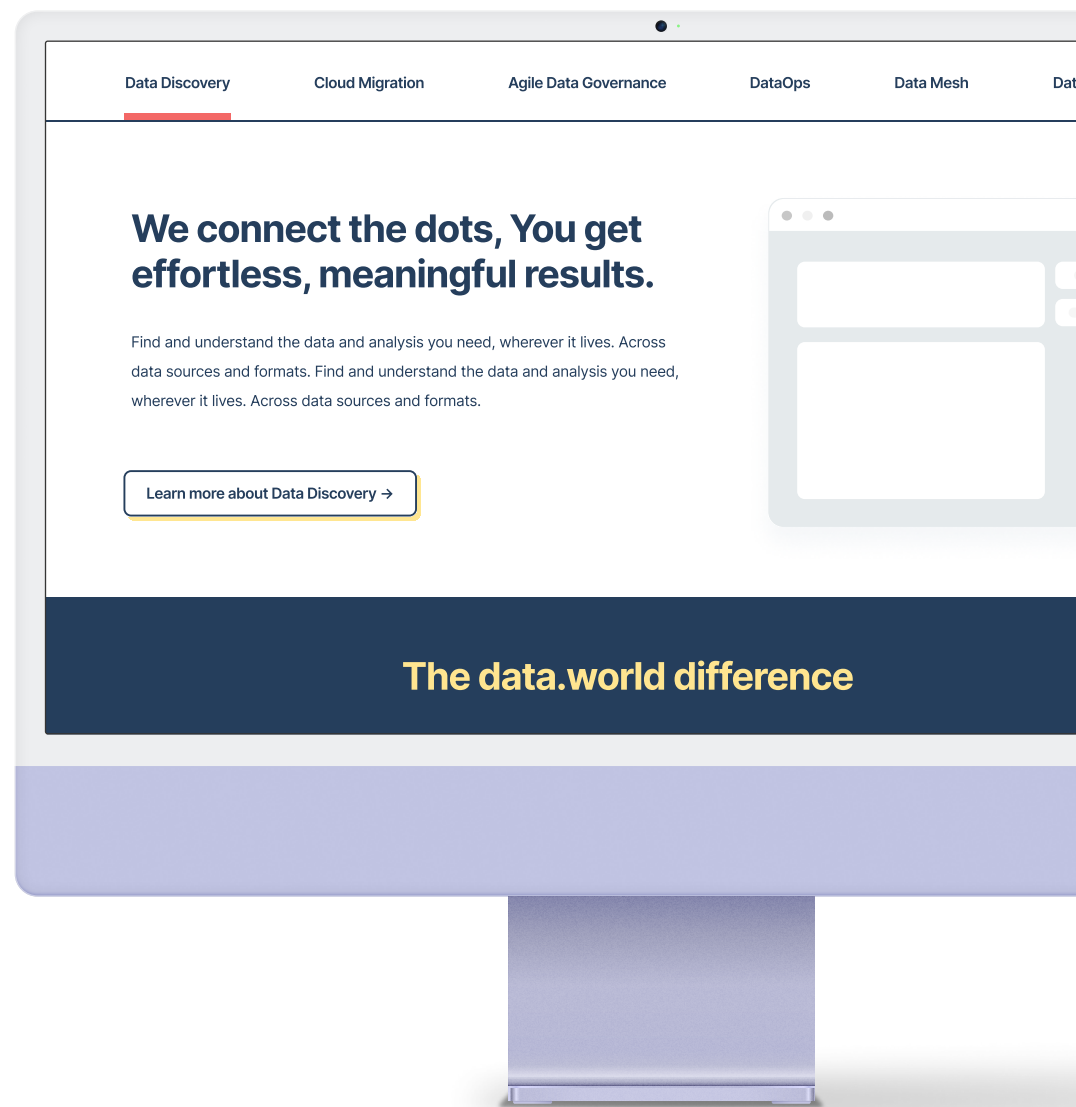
Data Discovery Cloud Migration Agile Data Governance DataOps Data Mesh Dat

We connect the dots, You get effortless, meaningful results.

Find and understand the data and analysis you need, wherever it lives. Across data sources and formats. Find and understand the data and analysis you need, wherever it lives. Across data sources and formats.

Learn more about Data Discovery →

The data.world difference